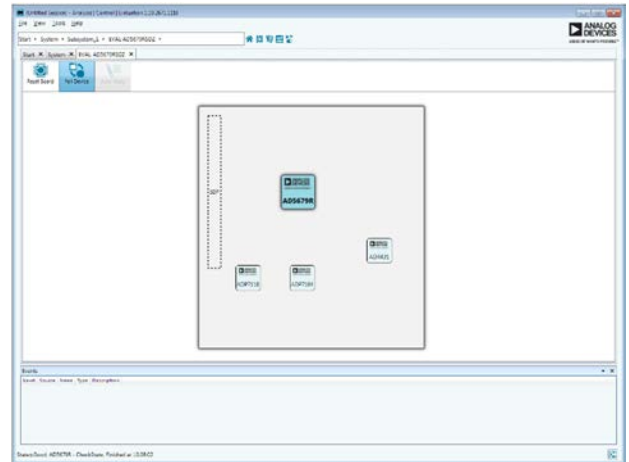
Untitled Session - Analysis | Control | Evaluation 1.10.26.1.1216

File View Tools Help

Start > System > Subsystem_1 > EVAL-AD5679RSDZ >

ANALOG DEVICES

AHEAD OF WHAT'S POSSIBLE

Start System EVAL-AD5679RSDZ

Reset Board

Poll Device

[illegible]

SDP

AD5679R

ADM831

ADP7118

ADP7104

Events

Level Source Name Type Description

Status: Good AD5679R - CheckState: Finished at 15:09:02